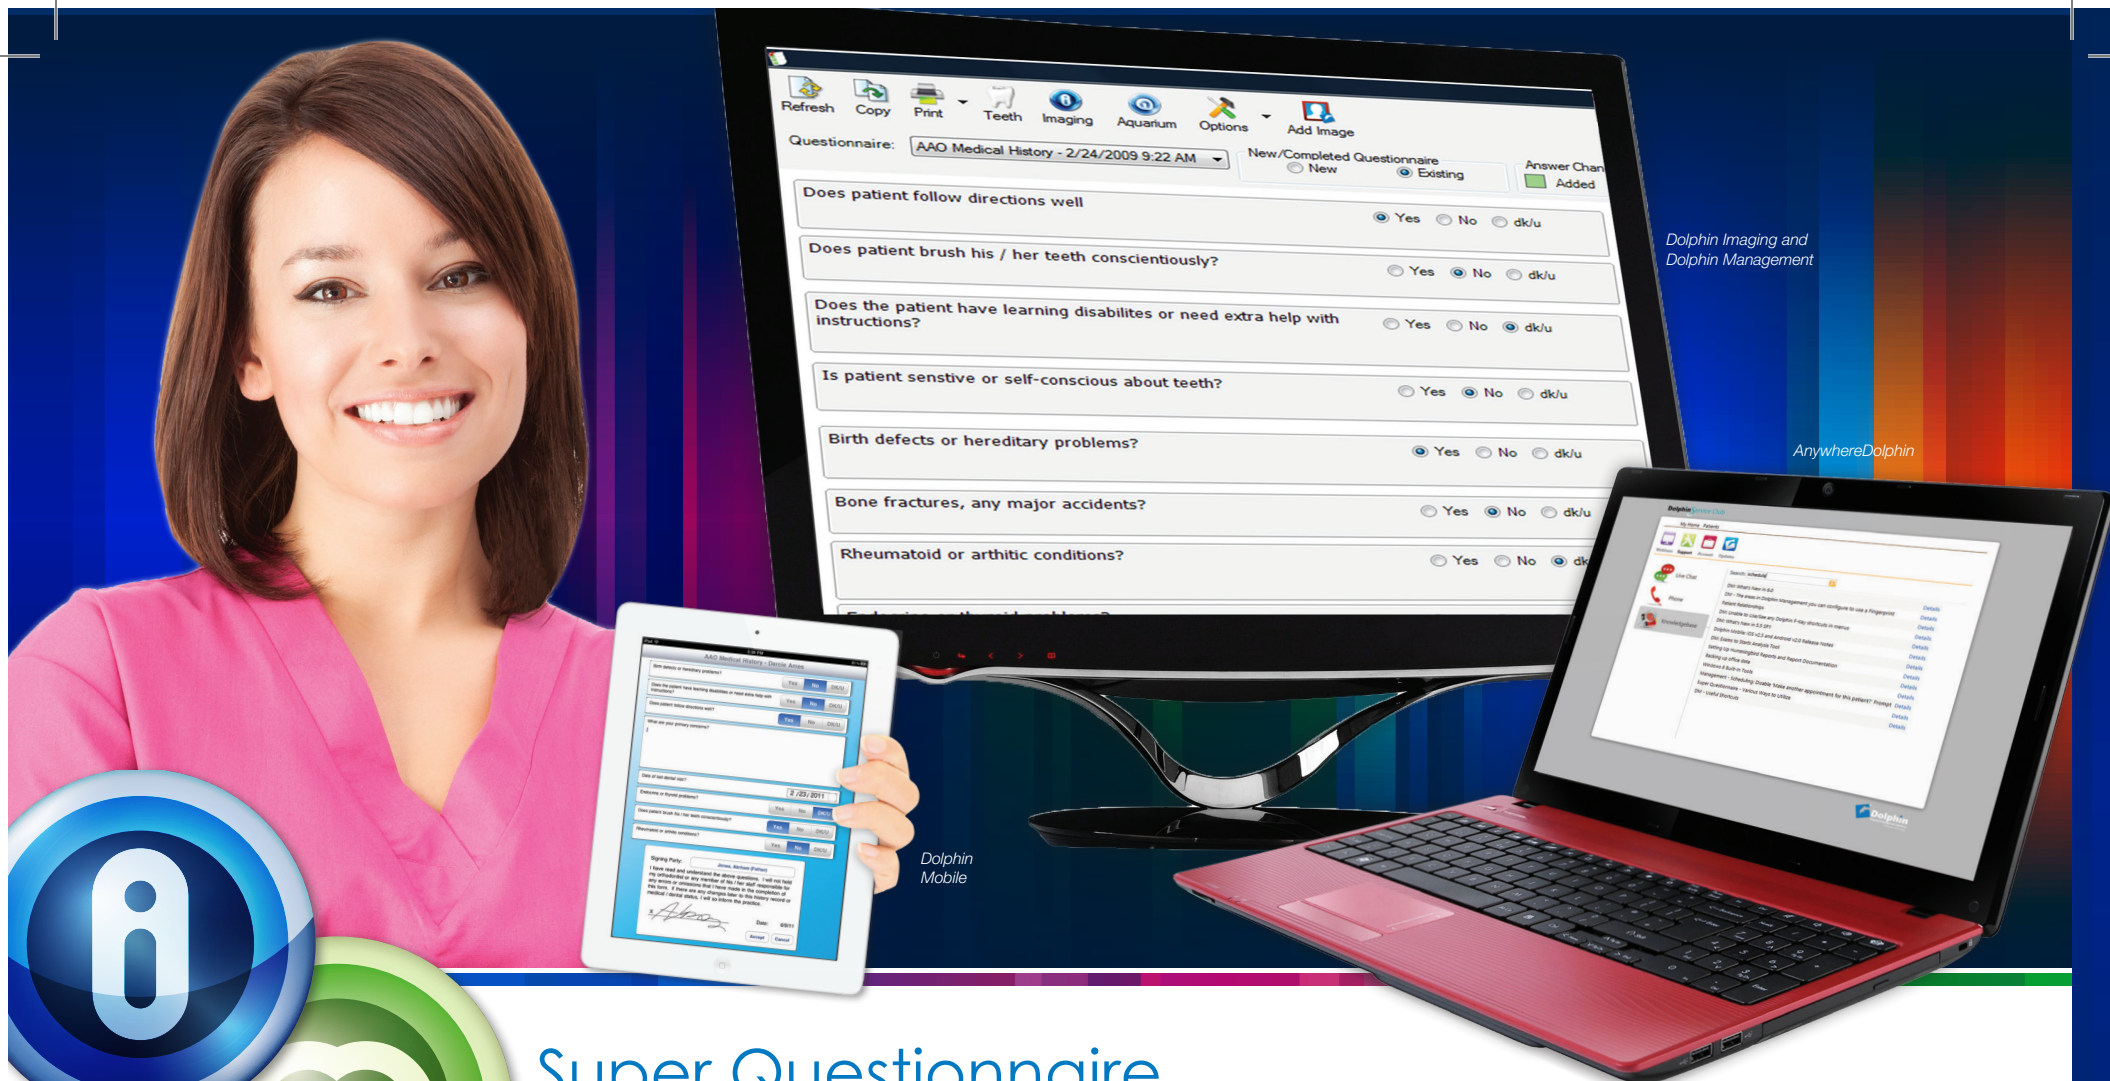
Refresh Copy Print Teeth Imaging Aquarium Options Add Image

Questionnaire: AAO Medical History - 2/24/2009 9:22 AM

New/Completed Questionnaire New Existing

Answer Chan Added

Does patient follow directions well
Yes No dk/u

Does patient brush his / her teeth conscientiously?
Yes No dk/u

Does the patient have learning disabilites or need extra help with instructions?
Yes No dk/u

Is patient senstive or self-conscious about teeth?
Yes No dk/u

Birth defects or hereditary problems?
Yes No dk/u

Bone fractures, any major accidents?
Yes No dk/u

Rheumatoid or arthitic conditions?
Yes No dk

Dolphin Imaging and Dolphin Management

AnywhereDolphin

Dolphin Mobile

Super Questionnaire